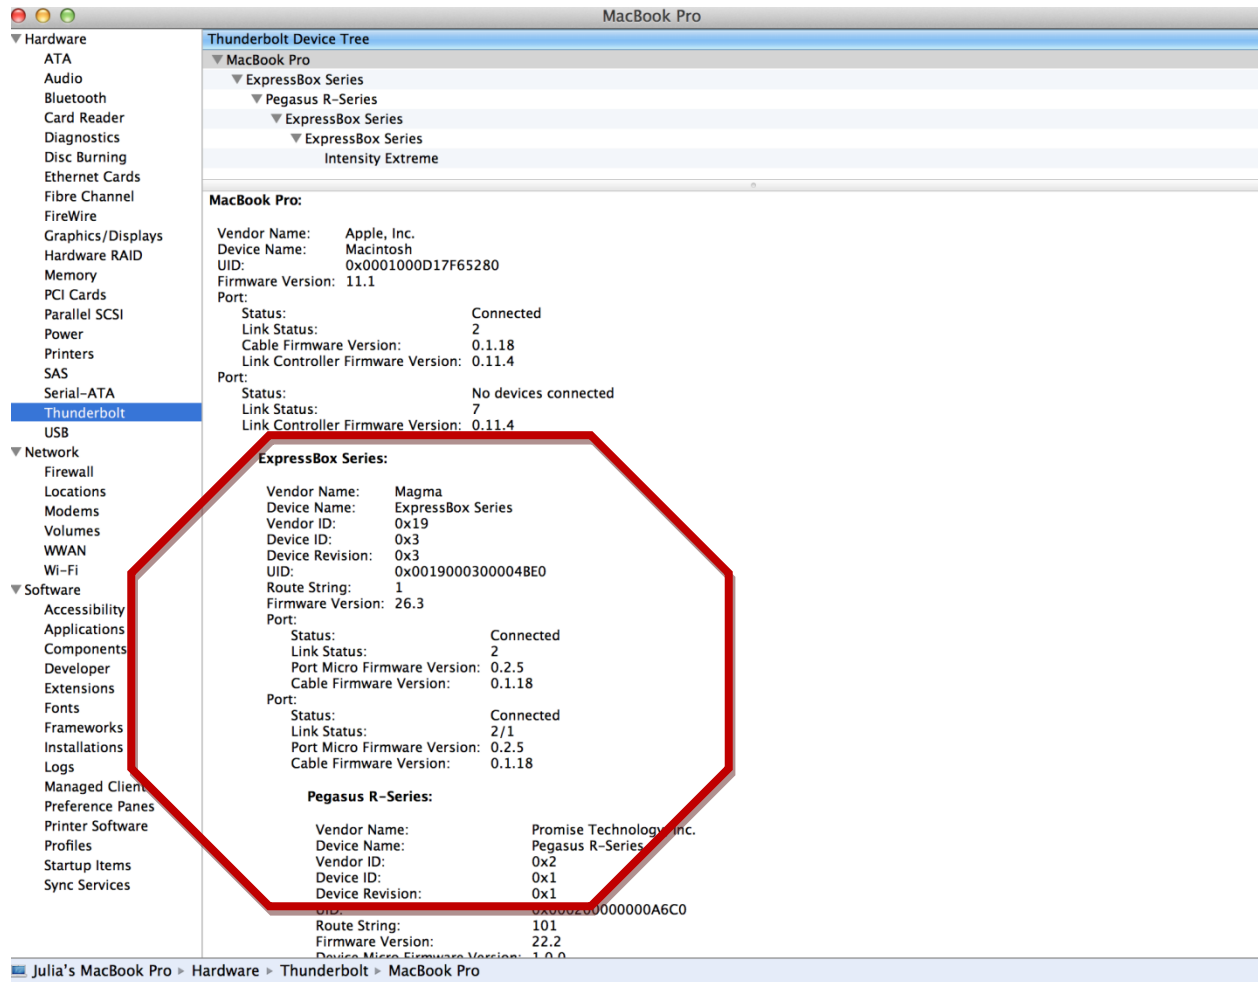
MacBook Pro

Hardware
ATA
Audio
Bluetooth
Card Reader
Diagnostics
Disc Burning
Ethernet Cards
Fibre Channel
FireWire
Graphics/Displays
Hardware RAID
Memory
PCI Cards
Parallel SCSI
Power
Printers
SAS
Serial-ATA
Thunderbolt
USB
Network
Firewall
Locations
Modems
Volumes
WWAN
Wi-Fi
Software
Accessibility
Applications
Components
Developer
Extensions
Fonts
Frameworks
Installations
Logs
Managed Client
Preference Panes
Printer Software
Profiles
Startup Items
Sync Services

Thunderbolt Device Tree
MacBook Pro
ExpressBox Series
Pegasus R-Series
ExpressBox Series
ExpressBox Series
Intensity Extreme

MacBook Pro:

Vendor Name: Apple, Inc.
Device Name: Macintosh
UID: 0x0001000D17F65280
Firmware Version: 11.1
Port:
Status: Connected
Link Status: 2
Cable Firmware Version: 0.1.18
Link Controller Firmware Version: 0.11.4
Port:
Status: No devices connected
Link Status: 7
Link Controller Firmware Version: 0.11.4

ExpressBox Series:

Vendor Name: Magma
Device Name: ExpressBox Series
Vendor ID: 0x19
Device ID: 0x3
Device Revision: 0x3
UID: 0x0019000300004BE0
Route String: 1
Firmware Version: 26.3
Port:
Status: Connected
Link Status: 2
Port Micro Firmware Version: 0.2.5
Cable Firmware Version: 0.1.18
Port:
Status: Connected
Link Status: 2/1
Port Micro Firmware Version: 0.2.5
Cable Firmware Version: 0.1.18

Pegasus R-Series:

Vendor Name: Promise Technology, Inc.
Device Name: Pegasus R-Series
Vendor ID: 0x2
Device ID: 0x1
Device Revision: 0x1
UID: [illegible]00000A6C0
Route String: 101
Firmware Version: 22.2
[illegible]

Julia's MacBook Pro ▸ Hardware ▸ Thunderbolt ▸ MacBook Pro